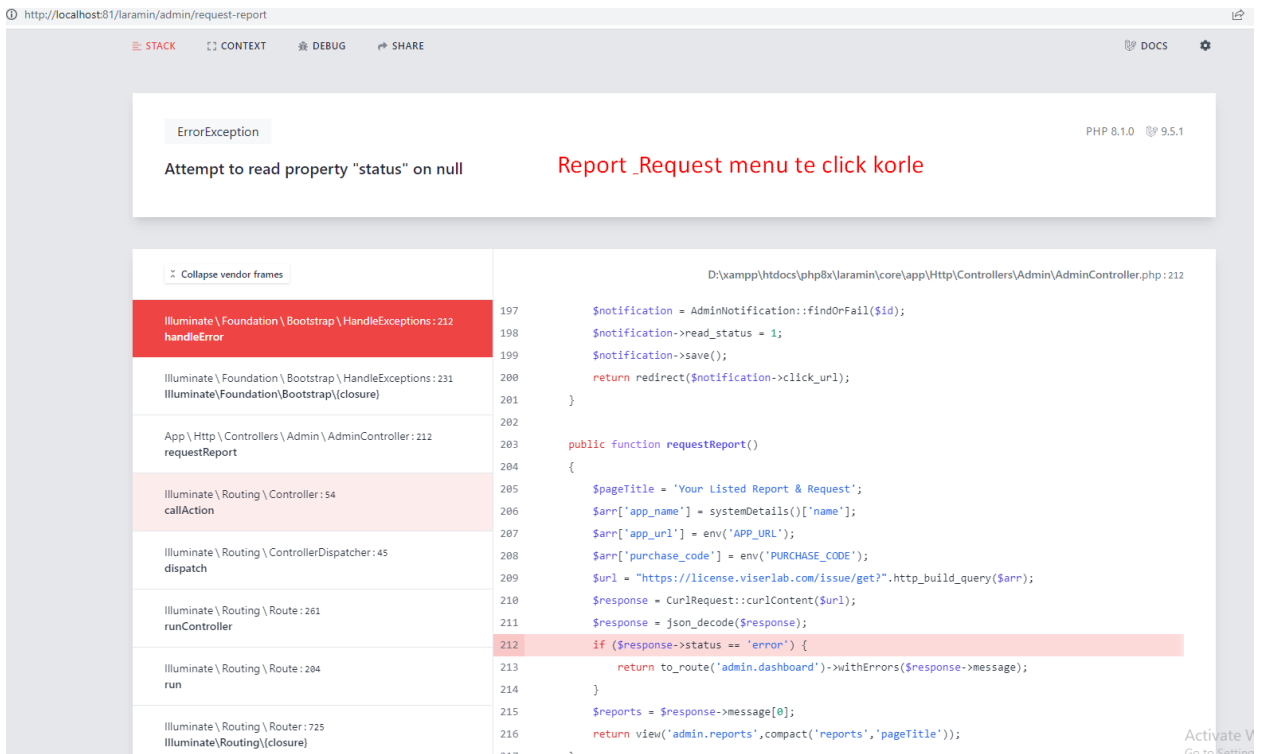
http://localhost:81/laramin/admin/request-report

STACK CONTEXT DEBUG SHARE DOCS

ErrorException

Attempt to read property "status" on null

Report _Request menu te click korle

PHP 8.1.0 9.5.1

Collapse vendor frames

Illuminate \ Foundation \ Bootstrap \ HandleExceptions : 212
handleError

Illuminate \ Foundation \ Bootstrap \ HandleExceptions : 231
Illuminate\Foundation\Bootstrap\{closure}

App \ Http \ Controllers \ Admin \ AdminController : 212
requestReport

Illuminate \ Routing \ Controller : 54
callAction

Illuminate \ Routing \ ControllerDispatcher : 45
dispatch

Illuminate \ Routing \ Route : 261
runController

Illuminate \ Routing \ Route : 204
run

Illuminate \ Routing \ Router : 725
Illuminate\Routing\{closure}

D:\xampp\htdocs\php8x\laramin\core\app\Http\Controllers\Admin\AdminController.php : 212

197 $notification = AdminNotification::findOrFail($id);
198 $notification->read_status = 1;
199 $notification->save();
200 return redirect($notification->click_url);
201 }
202
203 public function requestReport()
204 {
205 $pageTitle = 'Your Listed Report & Request';
206 $arr['app_name'] = systemDetails()['name'];
207 $arr['app_url'] = env('APP_URL');
208 $arr['purchase_code'] = env('PURCHASE_CODE');
209 $url = "https://license.viserlab.com/issue/get?".http_build_query($arr);
210 $response = CurlRequest::curlContent($url);
211 $response = json_decode($response);
212 if ($response->status == 'error') {
213 return to_route('admin.dashboard')->withErrors($response->message);
214 }
215 $reports = $response->message[0];
216 return view('admin.reports',compact('reports','pageTitle'));

Activate W
Go to Settin